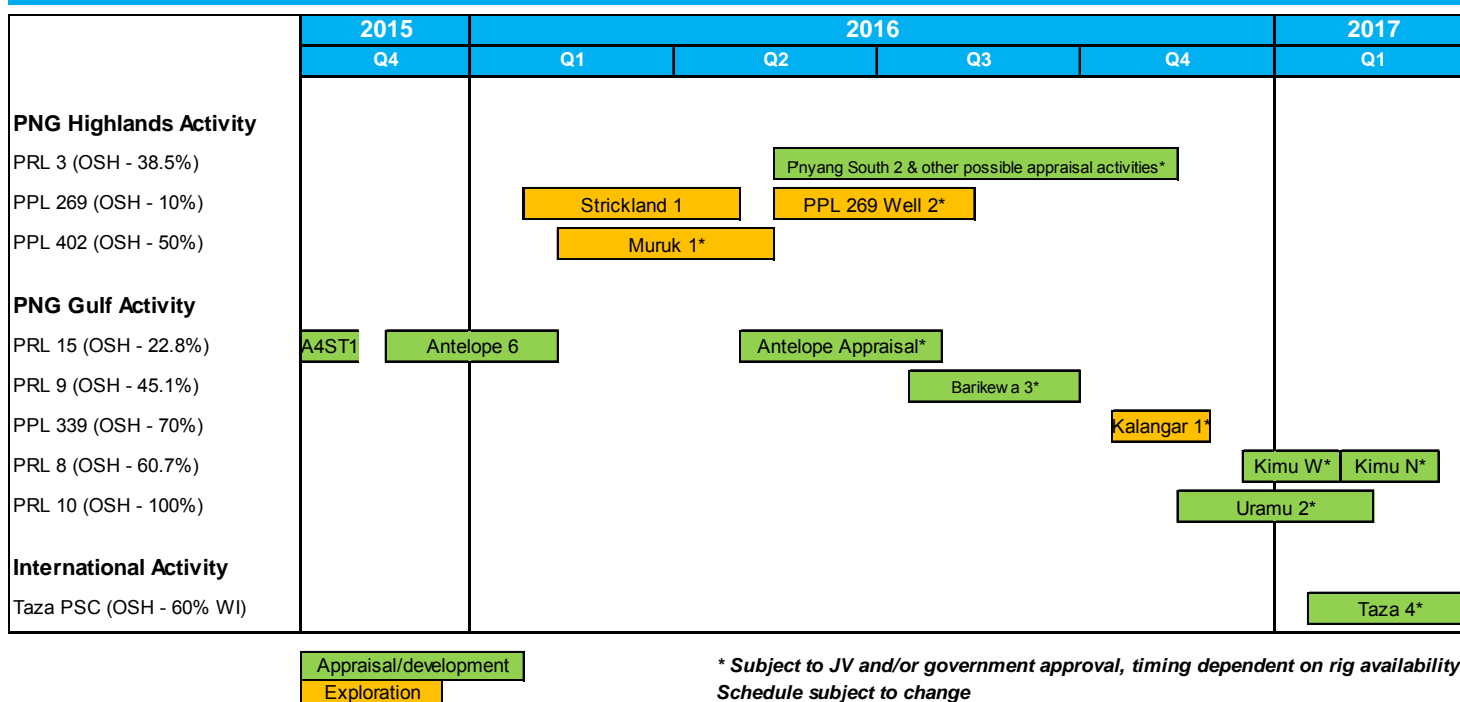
| | 2015 | 2016 | | | | 2017 |
|---|---|---|---|---|---|---|
| | Q4 | Q1 | Q2 | Q3 | Q4 | Q1 |

PNG Highlands Activity
PRL 3 (OSH - 38.5%) — Pnyang South 2 & other possible appraisal activities*
PPL 269 (OSH - 10%) — Strickland 1 — PPL 269 Well 2*
PPL 402 (OSH - 50%) — Muruk 1*

PNG Gulf Activity
PRL 15 (OSH - 22.8%) — A4ST1 — Antelope 6 — Antelope Appraisal*
PRL 9 (OSH - 45.1%) — Barikew a 3*
PPL 339 (OSH - 70%) — Kalangar 1*
PRL 8 (OSH - 60.7%) — Kimu W* — Kimu N*
PRL 10 (OSH - 100%) — Uramu 2*

International Activity
Taza PSC (OSH - 60% WI) — Taza 4*

Appraisal/development
Exploration

* Subject to JV and/or government approval, timing dependent on rig availability
Schedule subject to change